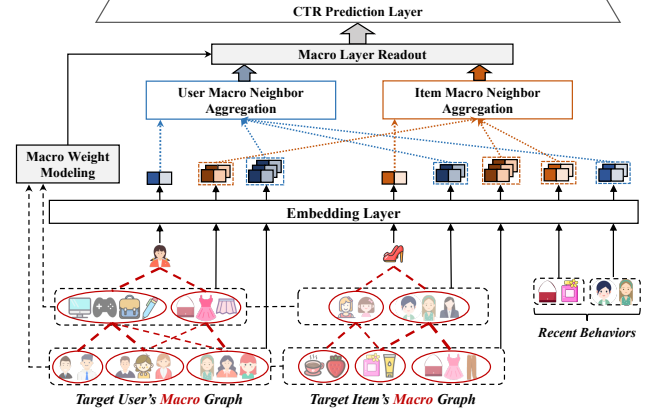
CTR Prediction Layer

Macro Layer Readout

User Macro Neighbor Aggregation

Item Macro Neighbor Aggregation

Macro Weight Modeling

Embedding Layer

Recent Behaviors

Target User's Macro Graph

Target Item's Macro Graph